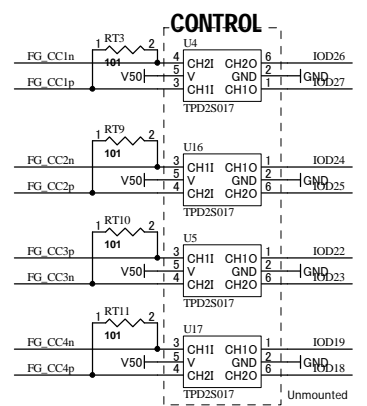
CONTROL

RT3
1 2
101
FG_CC1n
FG_CC1p
V50
U4
4 CH2I CH2O 6
5 V GND 2
3 CH1I CH1O 1
TPD2S017
IOD26
GND
IOD27

RT9
1 2
101
FG_CC2n
FG_CC2p
V50
U16
3 CH1I CH1O 1
5 V GND 2
4 CH2I CH2O 6
TPD2S017
IOD24
GND
IOD25

RT10
1 2
101
FG_CC3p
FG_CC3n
V50
U5
3 CH1I CH1O 1
5 V GND 2
4 CH2I CH2O 6
TPD2S017
IOD22
GND
IOD23

RT11
1 2
101
FG_CC4n
FG_CC4p
V50
U17
3 CH1I CH1O 1
5 V GND 2
4 CH2I CH2O 6
TPD2S017
IOD19
GND
IOD18
Unmounted